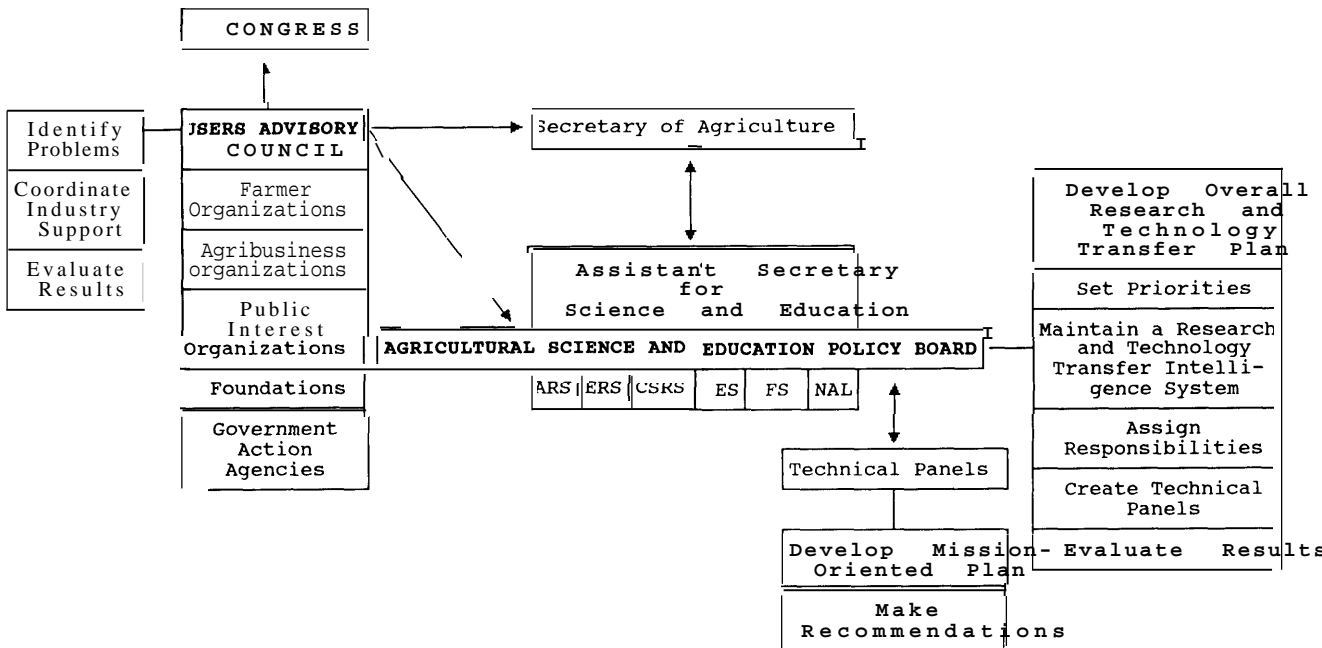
CONGRESS

Identify Problems

Coordinate Industry Support

Evaluate Results

JSERS ADVISORY COUNCIL

Farmer Organizations

Agribusiness organizations

Public Interest Organizations

Foundations

Government Action Agencies

Secretary of Agriculture

Assistant Secretary for Science and Education

AGRICULTURAL SCIENCE AND EDUCATION POLICY BOARD

| ARS | ERS | CSRS | ES | FS | NAL |
|---|---|---|---|---|---|

Technical Panels

Develop Mission-Oriented Plan

Make Recommendations

Develop Overall Research and Technology Transfer Plan

Set Priorities

Maintain a Research and Technology Transfer Intelligence System

Assign Responsibilities

Create Technical Panels

Evaluate Results